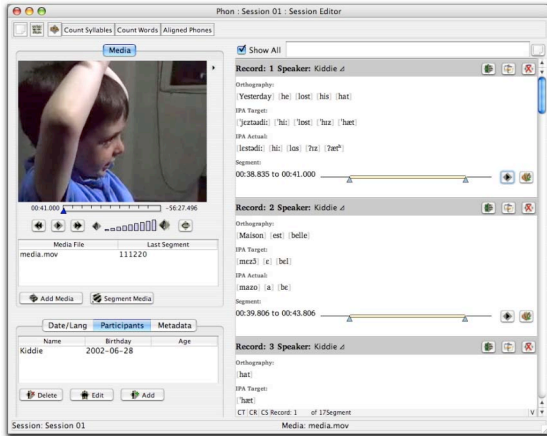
Phon : Session 01 : Session Editor

Count Syllables | Count Words | Aligned Phones

Media

00:41.000 -56:27.496

| Media File | Last Segment |
|---|---|
| media.mov | 111220 |

Add Media | Segment Media

Date/Lang | Participants | Metadata

| Name | Birthday | Age |
|---|---|---|
| Kiddie | 2002-06-28 | |

Delete | Edit | Add

Show All

Record: 1 Speaker: Kiddie

Orthography:
Yesterday he lost his hat

IPA Target:
ˈjɛstədiː ˈhiː ˈlɒst ˈhɪz ˈhæt

IPA Actual:
lɛstadiː hiː lɒs ˈhɪz ʔæt

Segment:
00:38.835 to 00:41.000

Record: 2 Speaker: Kiddie

Orthography:
Maison est belle

IPA Target:
mɛzɔ̃ ɛ bɛl

IPA Actual:
mazo a bɛ

Segment:
00:39.806 to 00:43.806

Record: 3 Speaker: Kiddie

Orthography:
hat

IPA Target:
hæt

CT CR CS Record: 1 of 17Segment

Session: Session 01 Media: media.mov